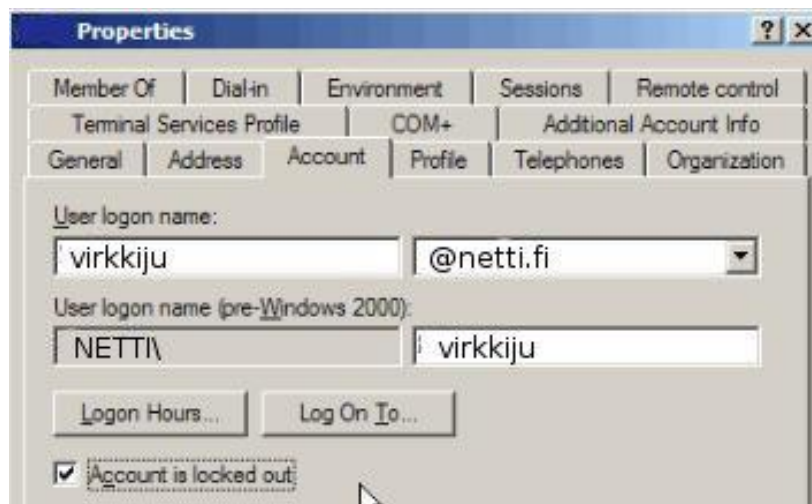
Properties

? ×

Member Of | Dial-in | Environment | Sessions | Remote control

Terminal Services Profile | COM+ | Additional Account Info

General | Address | Account | Profile | Telephones | Organization

User logon name:

virkkiju

@netti.fi

User logon name (pre-Windows 2000):

NETTI\

virkkiju

Logon Hours...

Log On To...

Account is locked out